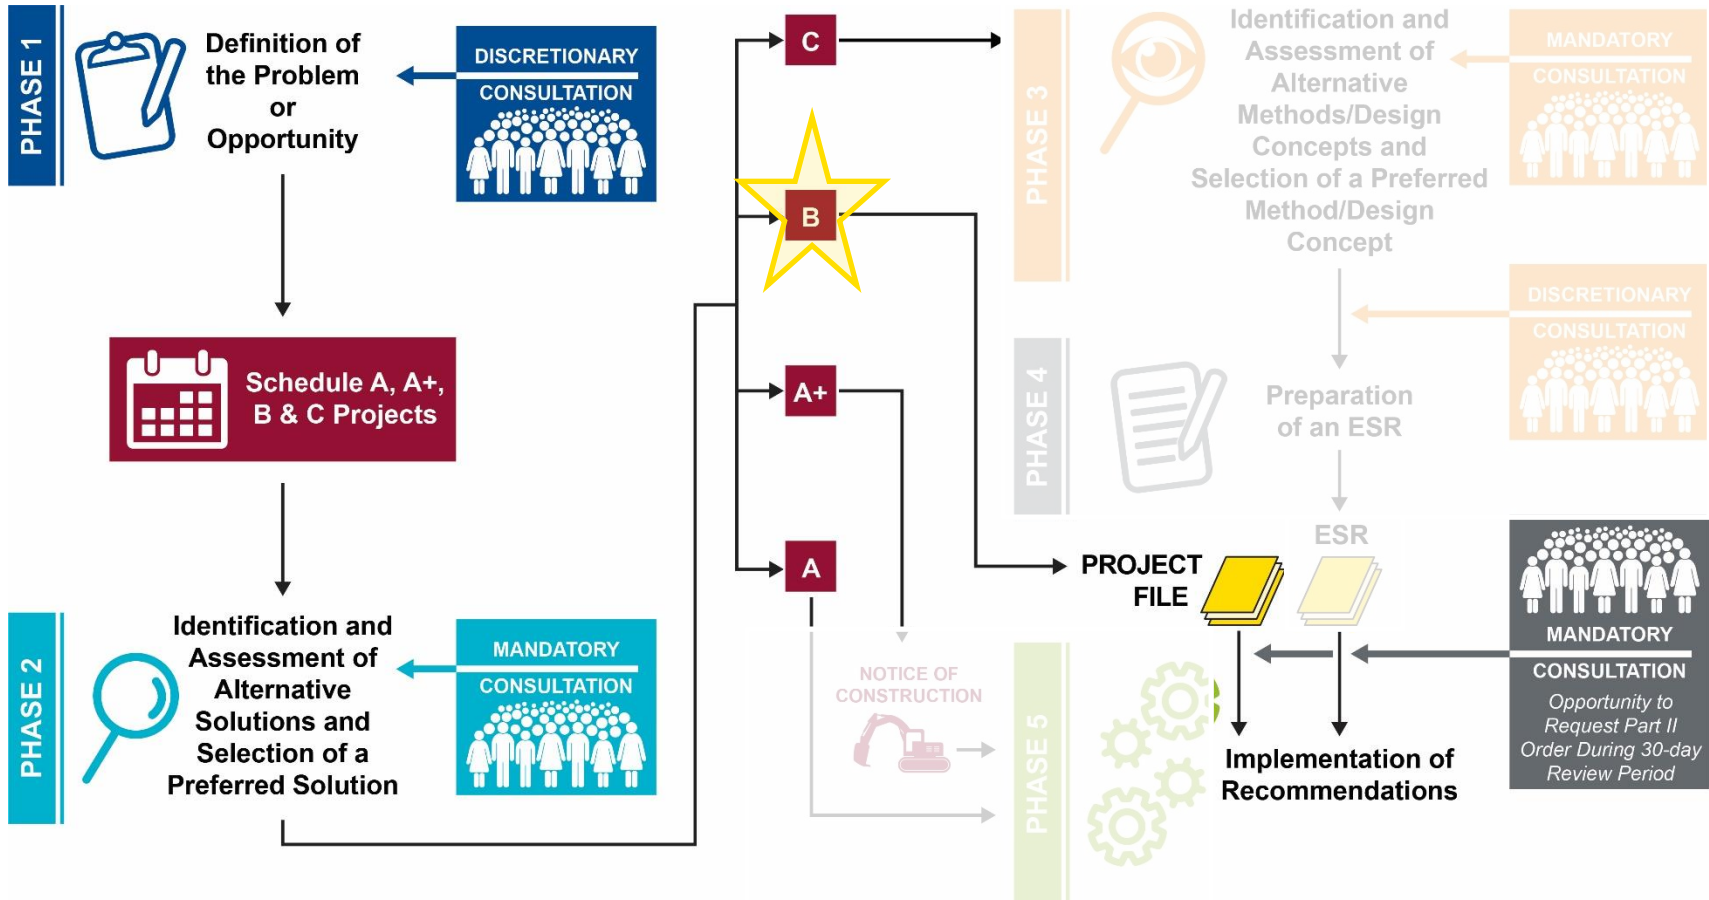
PHASE 1

Definition of the Problem or Opportunity

DISCRETIONARY
CONSULTATION

Schedule A, A+, B & C Projects

PHASE 2

Identification and Assessment of Alternative Solutions and Selection of a Preferred Solution

MANDATORY
CONSULTATION

C

B

A+

A

PHASE 3

Identification and Assessment of Alternative Methods/Design Concepts and Selection of a Preferred Method/Design Concept

MANDATORY
CONSULTATION

DISCRETIONARY
CONSULTATION

PHASE 4

Preparation of an ESR

ESR

PROJECT FILE

NOTICE OF CONSTRUCTION

PHASE 5

Implementation of Recommendations

MANDATORY
CONSULTATION
Opportunity to Request Part II Order During 30-day Review Period